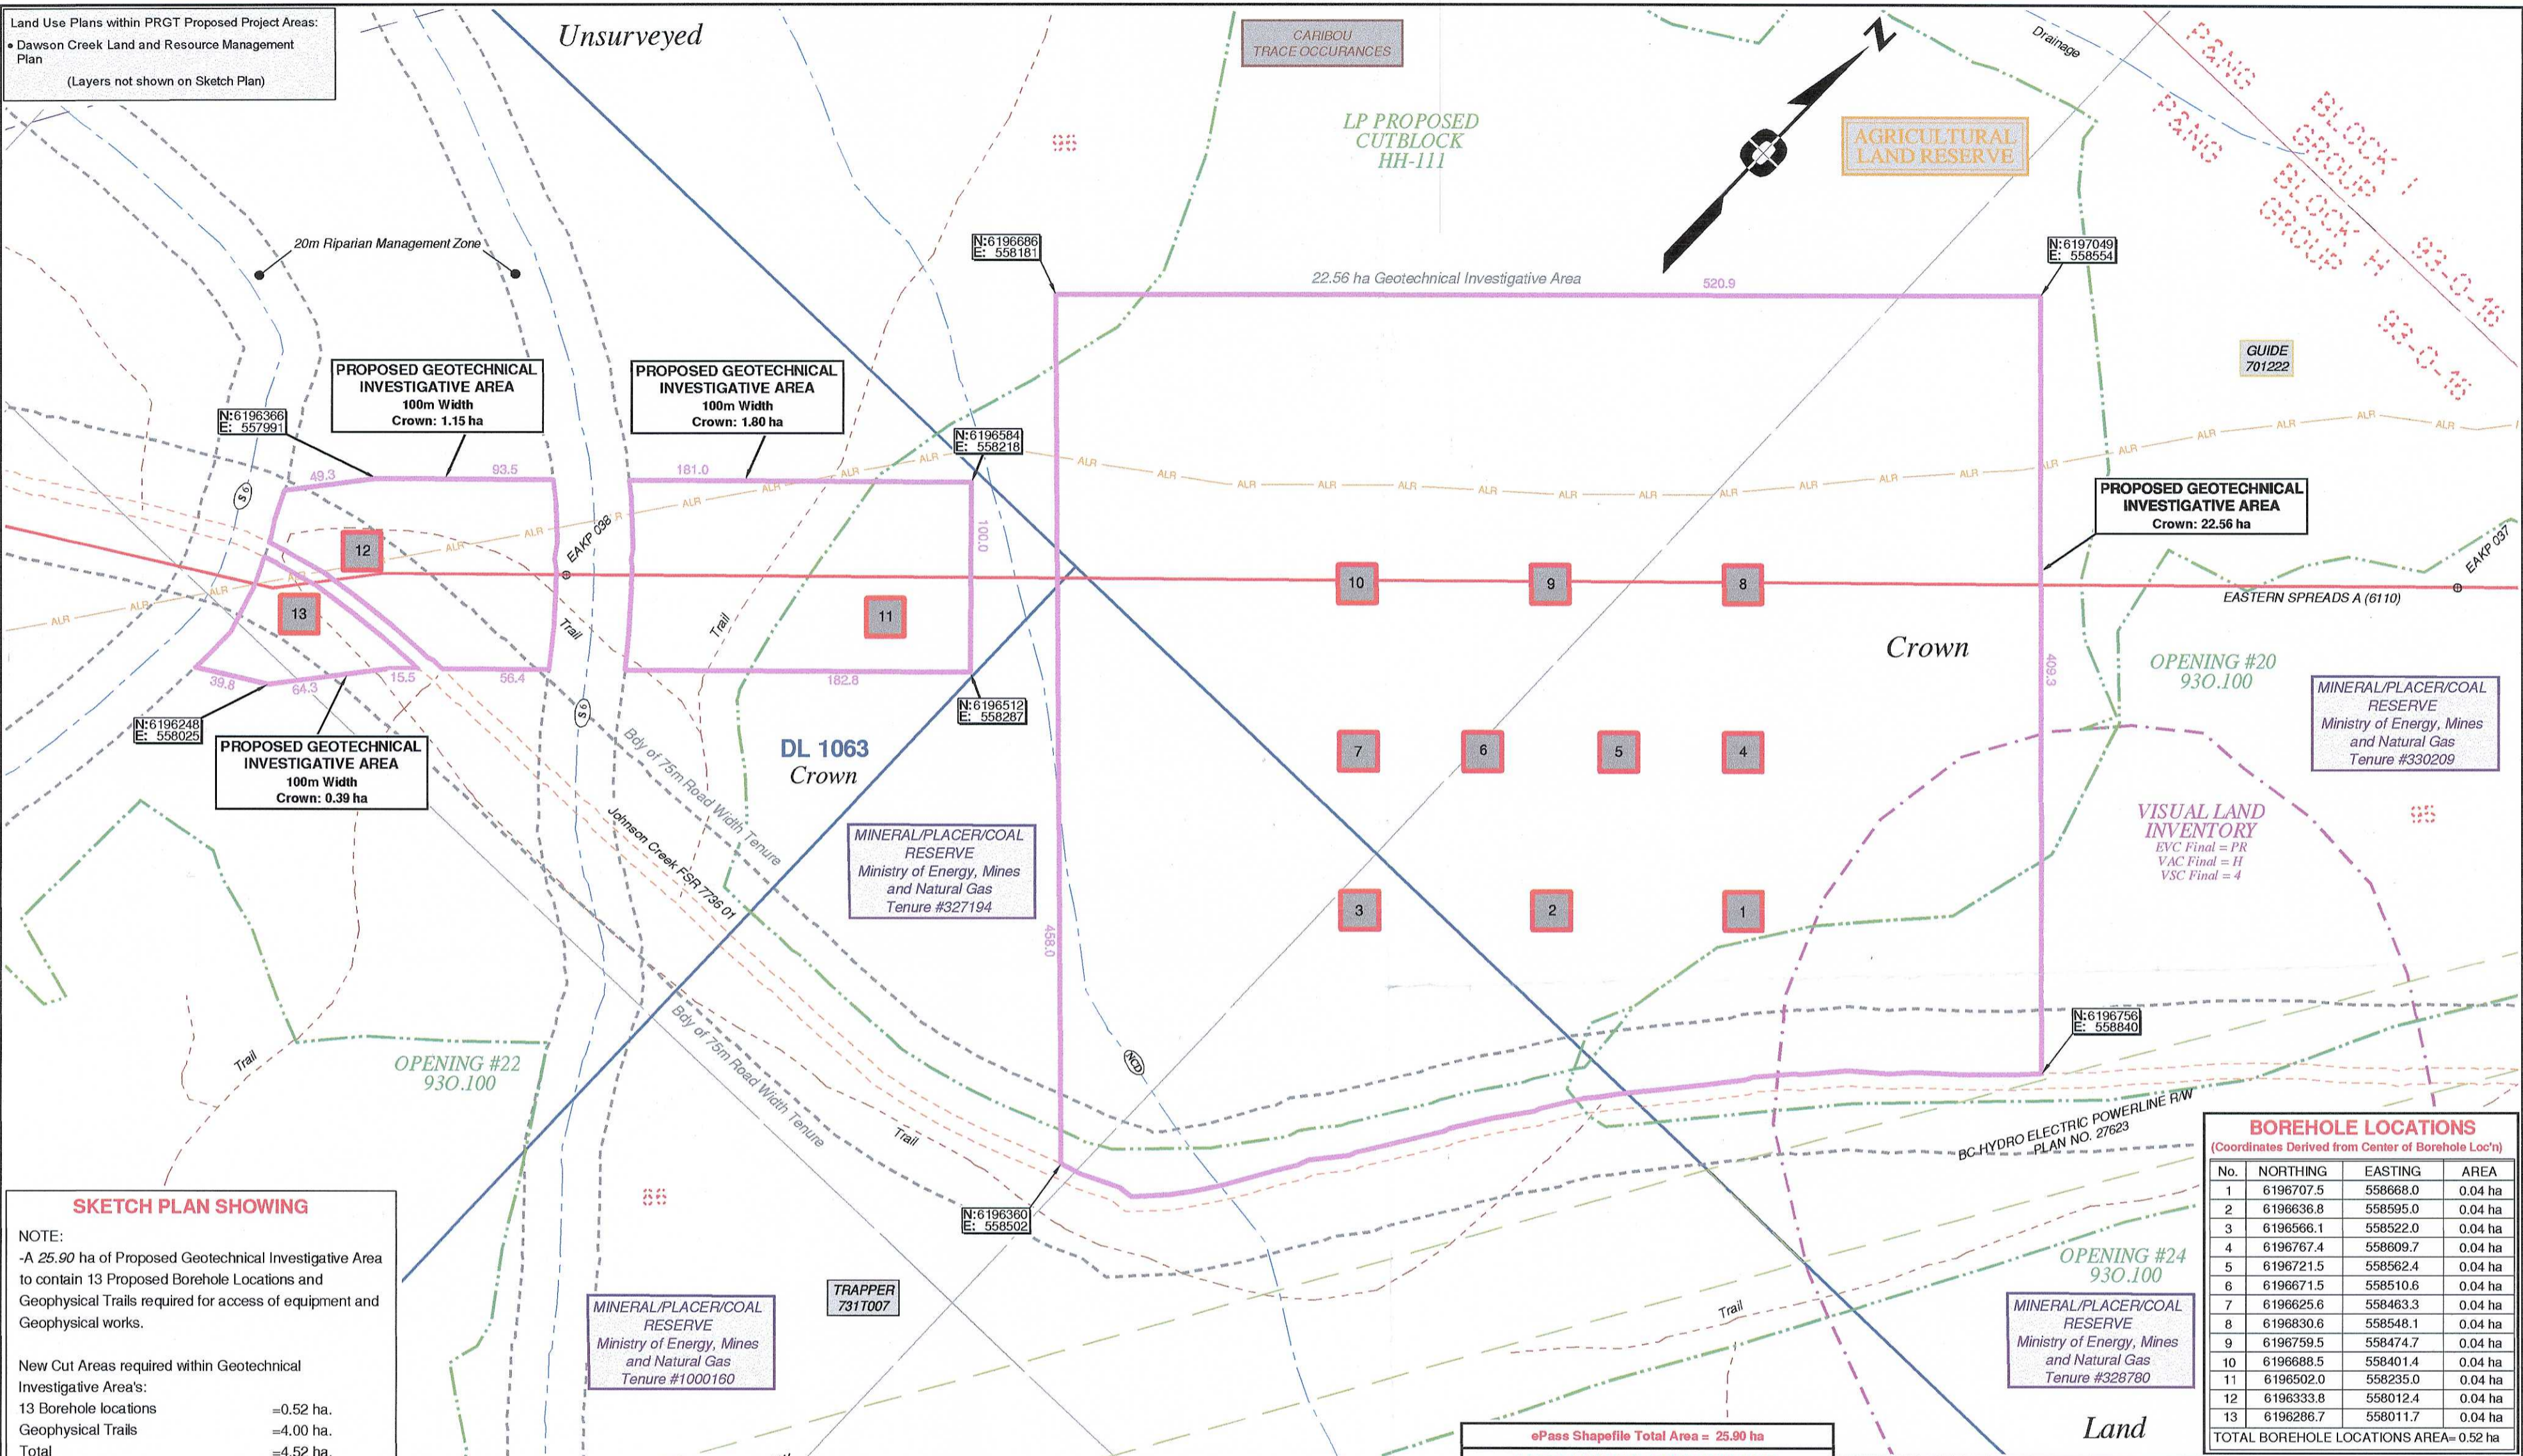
Land Use Plans within PRGT Proposed Project Areas:
• Dawson Creek Land and Resource Management Plan
(Layers not shown on Sketch Plan)

Unsurveyed

CARIBOU TRACE OCCURANCES

LP PROPOSED CUTBLOCK HH-111

AGRICULTURAL LAND RESERVE

Drainage

N

20m Riparian Management Zone

N:6196686 E: 558181

N:6197049 E: 558554

22.56 ha Geotechnical Investigative Area

520.9

GUIDE 701222

PROPOSED GEOTECHNICAL INVESTIGATIVE AREA
100m Width
Crown: 1.15 ha

PROPOSED GEOTECHNICAL INVESTIGATIVE AREA
100m Width
Crown: 1.80 ha

N:6196366 E: 557991

N:6196584 E: 558218

PROPOSED GEOTECHNICAL INVESTIGATIVE AREA
Crown: 22.56 ha

49.3
93.5
181.0
100.0
ALR

EAKP 038
EAKP 037

12
13
11
10
9
8
7
6
5
4
3
2
1

EASTERN SPREADS A (6110)

Trail

Crown

OPENING #20
93O.100

MINERAL/PLACER/COAL RESERVE
Ministry of Energy, Mines and Natural Gas
Tenure #330209

39.8
64.3
15.5
56.4
182.8
409.3

N:6196248 E: 558025

N:6196512 E: 558287

PROPOSED GEOTECHNICAL INVESTIGATIVE AREA
100m Width
Crown: 0.39 ha

DL 1063
Crown

Bdy of 75m Road Width Tenure

Johnson Creek FSR 7736 01

MINERAL/PLACER/COAL RESERVE
Ministry of Energy, Mines and Natural Gas
Tenure #327194

VISUAL LAND INVENTORY
EVC Final = PR
VAC Final = H
VSC Final = 4

458.0

N:6196756 E: 558840

OPENING #22
93O.100

Bdy of 75m Road Width Tenure

BC HYDRO ELECTRIC POWERLINE R/W PLAN NO. 27623

SKETCH PLAN SHOWING

NOTE:
-A 25.90 ha of Proposed Geotechnical Investigative Area to contain 13 Proposed Borehole Locations and Geophysical Trails required for access of equipment and Geophysical works.

New Cut Areas required within Geotechnical Investigative Area's:
13 Borehole locations =0.52 ha.
Geophysical Trails =4.00 ha.
Total =4.52 ha.

N:6196360 E: 558502

TRAPPER 731T007

MINERAL/PLACER/COAL RESERVE
Ministry of Energy, Mines and Natural Gas
Tenure #1000160

OPENING #24
93O.100

MINERAL/PLACER/COAL RESERVE
Ministry of Energy, Mines and Natural Gas
Tenure #328780

ePass Shapefile Total Area = 25.90 ha

Land

BOREHOLE LOCATIONS
(Coordinates Derived from Center of Borehole Loc'n)

| No. | NORTHING | EASTING | AREA |
|---|---|---|---|
| 1 | 6196707.5 | 558668.0 | 0.04 ha |
| 2 | 6196636.8 | 558595.0 | 0.04 ha |
| 3 | 6196566.1 | 558522.0 | 0.04 ha |
| 4 | 6196767.4 | 558609.7 | 0.04 ha |
| 5 | 6196721.5 | 558562.4 | 0.04 ha |
| 6 | 6196671.5 | 558510.6 | 0.04 ha |
| 7 | 6196625.6 | 558463.3 | 0.04 ha |
| 8 | 6196830.6 | 558548.1 | 0.04 ha |
| 9 | 6196759.5 | 558474.7 | 0.04 ha |
| 10 | 6196688.5 | 558401.4 | 0.04 ha |
| 11 | 6196502.0 | 558235.0 | 0.04 ha |
| 12 | 6196333.8 | 558012.4 | 0.04 ha |
| 13 | 6196286.7 | 558011.7 | 0.04 ha |
| TOTAL BOREHOLE LOCATIONS AREA= 0.52 ha | | | |